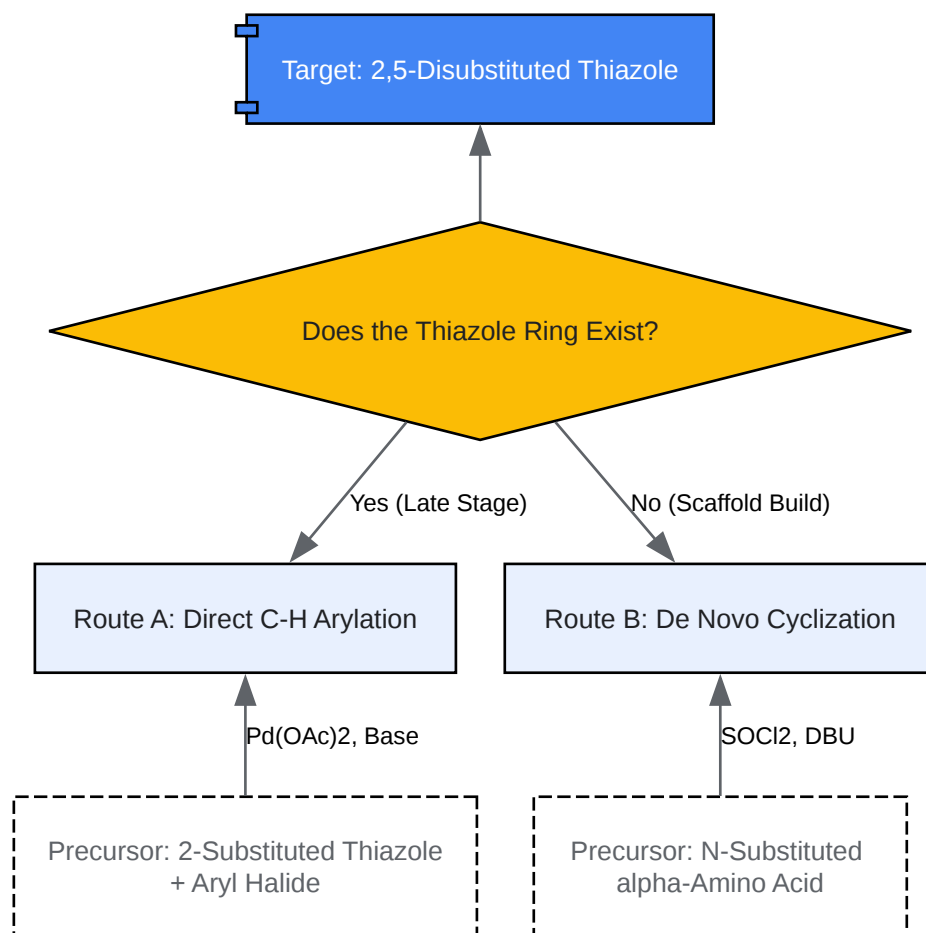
Target: 2,5-Disubstituted Thiazole

Does the Thiazole Ring Exist?

Yes (Late Stage)

No (Scaffold Build)

Route A: Direct C-H Arylation

Route B: De Novo Cyclization

Pd(OAc)2, Base

SOCl2, DBU

Precursor: 2-Substituted Thiazole + Aryl Halide

Precursor: N-Substituted alpha-Amino Acid